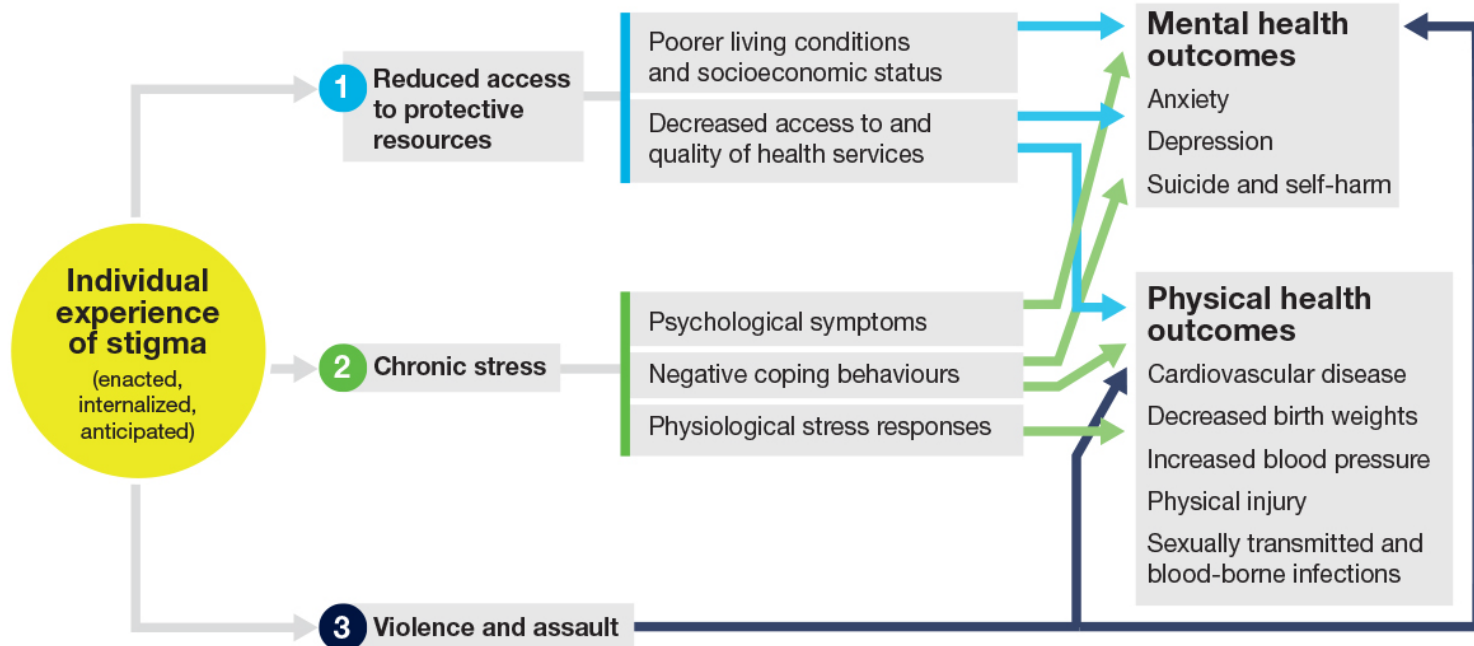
Individual experience of stigma
(enacted, internalized, anticipated)

1 Reduced access to protective resources

Poorer living conditions and socioeconomic status

Decreased access to and quality of health services

2 Chronic stress

Psychological symptoms

Negative coping behaviours

Physiological stress responses

3 Violence and assault

Mental health outcomes
Anxiety
Depression
Suicide and self-harm

Physical health outcomes
Cardiovascular disease
Decreased birth weights
Increased blood pressure
Physical injury
Sexually transmitted and blood-borne infections